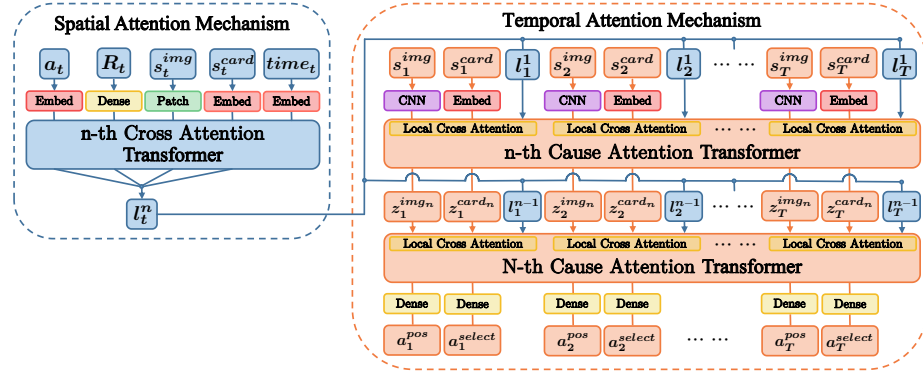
Spatial Attention Mechanism

$a_t$ $R_t$ $s_t^{img}$ $s_t^{card}$ $time_t$

Embed Dense Patch Embed Embed

n-th Cross Attention Transformer

$l_t^n$

Temporal Attention Mechanism

$s_1^{img}$ $s_1^{card}$ $l_1^1$ $s_2^{img}$ $s_2^{card}$ $l_2^1$ ⋯ ⋯ $s_T^{img}$ $s_T^{card}$ $l_T^1$

CNN Embed CNN Embed CNN Embed

Local Cross Attention Local Cross Attention ⋯ ⋯ Local Cross Attention

n-th Cause Attention Transformer

$z_1^{img_n}$ $z_1^{card_n}$ $l_1^{n-1}$ $z_2^{img_n}$ $z_2^{card_n}$ $l_2^{n-1}$ ⋯ ⋯ $z_T^{img_n}$ $z_T^{card_n}$ $l_T^{n-1}$

Local Cross Attention Local Cross Attention ⋯ ⋯ Local Cross Attention

N-th Cause Attention Transformer

Dense Dense Dense Dense Dense Dense

$a_1^{pos}$ $a_1^{select}$ $a_2^{pos}$ $a_2^{select}$ ⋯ ⋯ $a_T^{pos}$ $a_T^{select}$